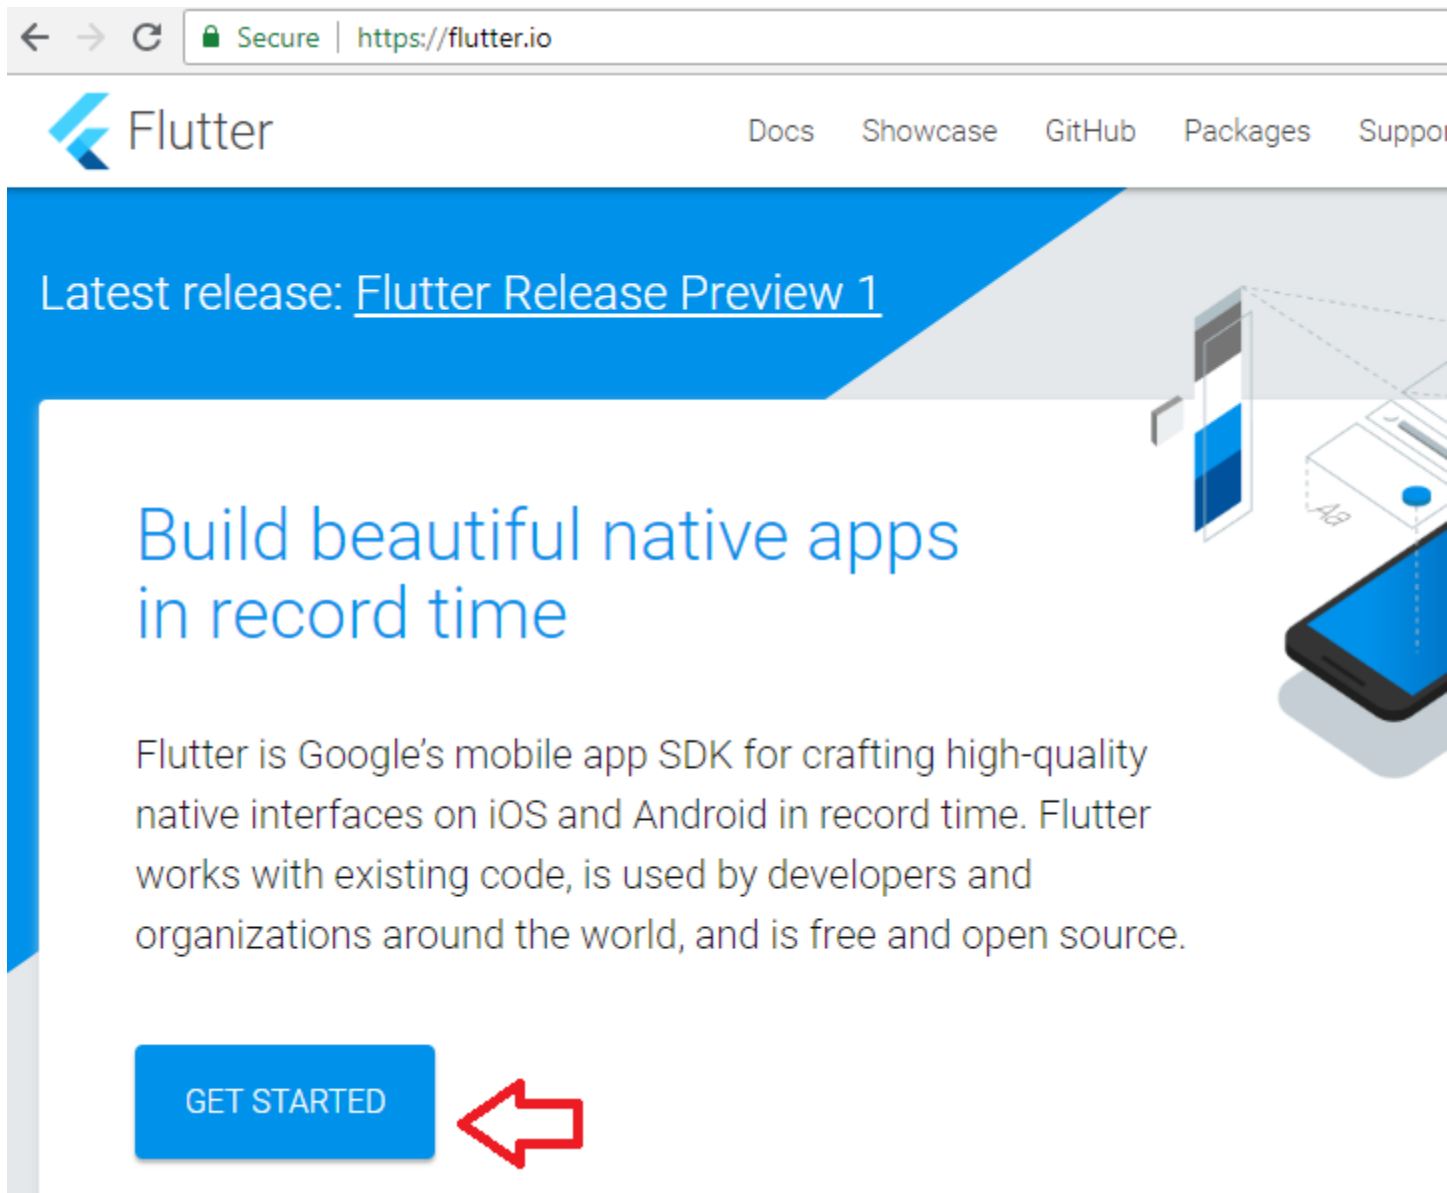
Secure | https://flutter.io

Flutter

Docs Showcase GitHub Packages Suppo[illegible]

Latest release: Flutter Release Preview 1

Build beautiful native apps in record time

Flutter is Google's mobile app SDK for crafting high-quality native interfaces on iOS and Android in record time. Flutter works with existing code, is used by developers and organizations around the world, and is free and open source.

GET STARTED